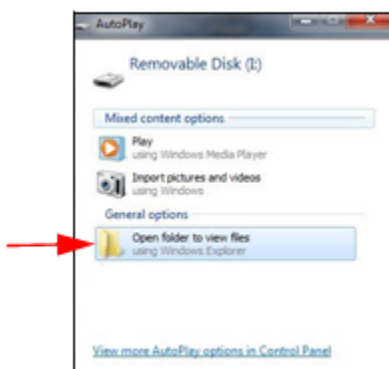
AutoPlay

Removable Disk (I:)

Mixed content options

Play
using Windows Media Player

Import pictures and videos
using Windows

General options

Open folder to view files
using Windows Explorer

View more AutoPlay options in Control Panel